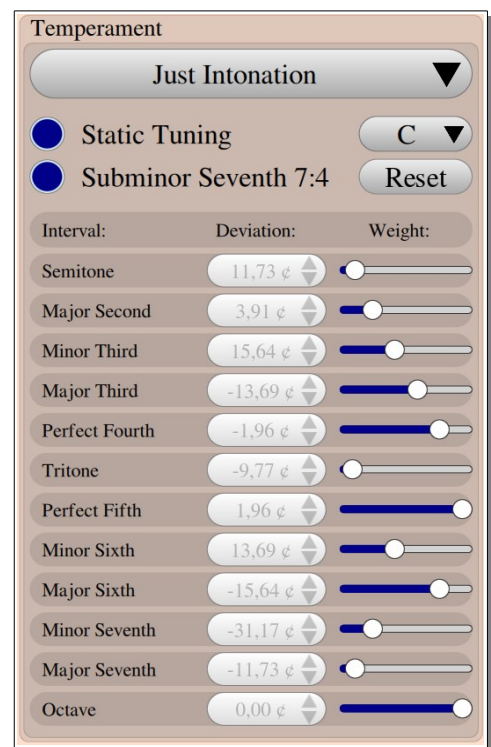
Temperament

Just Intonation

Static Tuning

C

Subminor Seventh 7:4

Reset

| Interval: | Deviation: | Weight: |
|---|---|---|
| Semitone | 11,73 ¢ | |
| Major Second | 3,91 ¢ | |
| Minor Third | 15,64 ¢ | |
| Major Third | -13,69 ¢ | |
| Perfect Fourth | -1,96 ¢ | |
| Tritone | -9,77 ¢ | |
| Perfect Fifth | 1,96 ¢ | |
| Minor Sixth | 13,69 ¢ | |
| Major Sixth | -15,64 ¢ | |
| Minor Seventh | -31,17 ¢ | |
| Major Seventh | -11,73 ¢ | |
| Octave | 0,00 ¢ | |